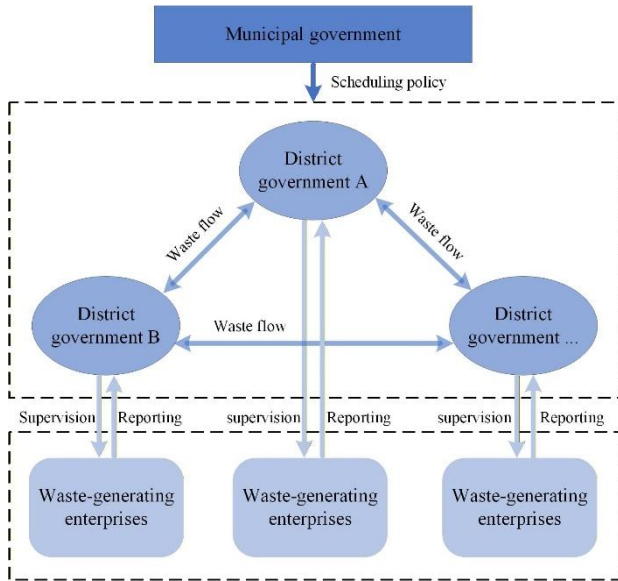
Municipal government

Scheduling policy

District government A

Waste flow

Waste flow

District government B

Waste flow

District government ...

Supervision

Reporting

supervision

Reporting

supervision

Reporting

Waste-generating enterprises

Waste-generating enterprises

Waste-generating enterprises